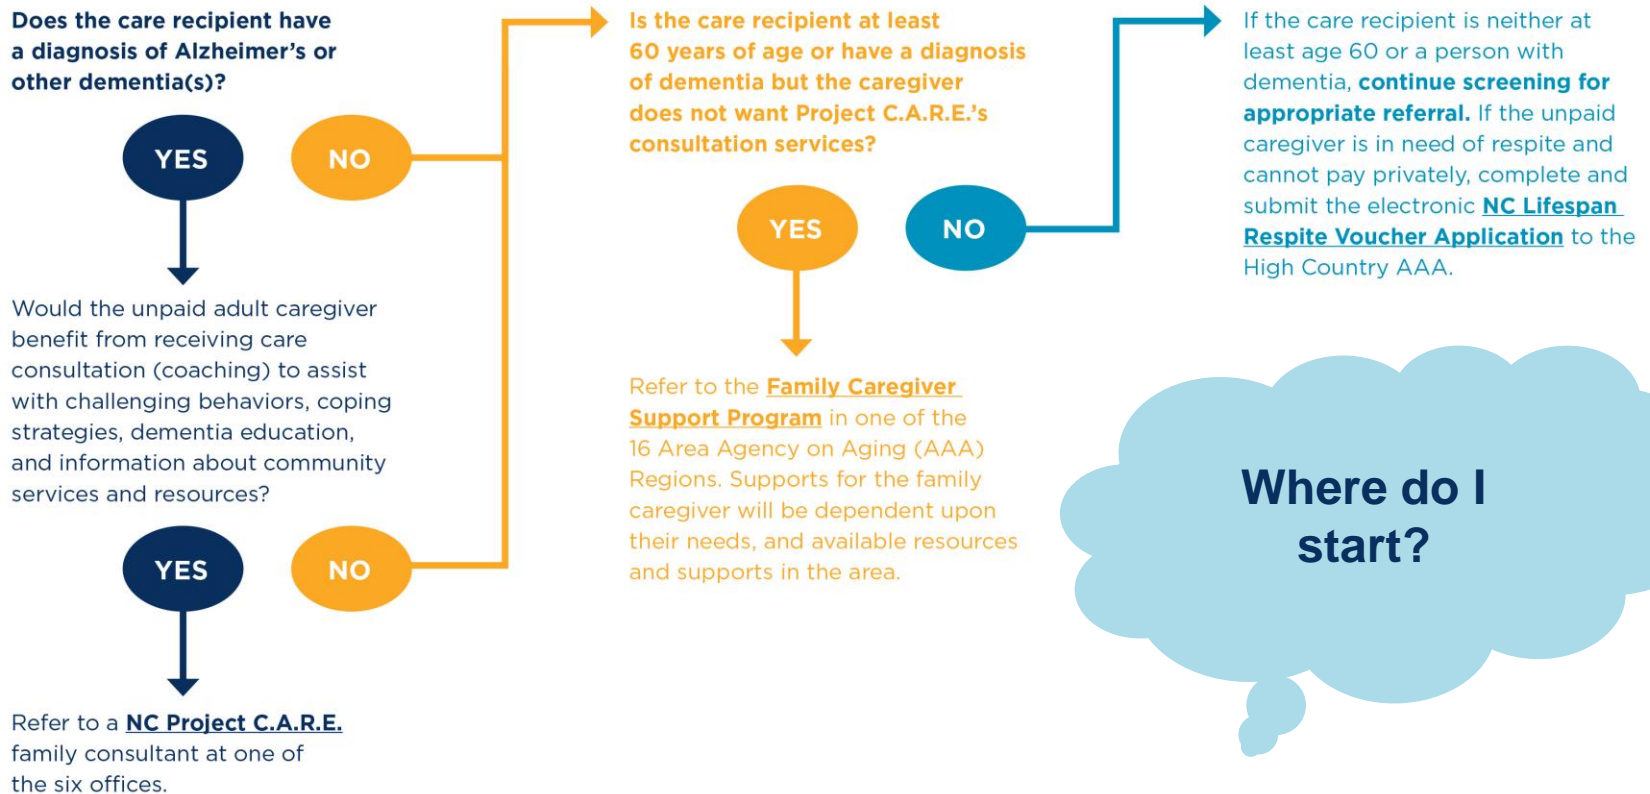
Does the care recipient have a diagnosis of Alzheimer's or other dementia(s)?

YES

NO

Would the unpaid adult caregiver benefit from receiving care consultation (coaching) to assist with challenging behaviors, coping strategies, dementia education, and information about community services and resources?

YES

NO

Refer to a NC Project C.A.R.E. family consultant at one of the six offices.

Is the care recipient at least 60 years of age or have a diagnosis of dementia but the caregiver does not want Project C.A.R.E.'s consultation services?

YES

NO

Refer to the Family Caregiver Support Program in one of the 16 Area Agency on Aging (AAA) Regions. Supports for the family caregiver will be dependent upon their needs, and available resources and supports in the area.

If the care recipient is neither at least age 60 or a person with dementia, continue screening for appropriate referral. If the unpaid caregiver is in need of respite and cannot pay privately, complete and submit the electronic NC Lifespan Respite Voucher Application to the High Country AAA.

Where do I start?